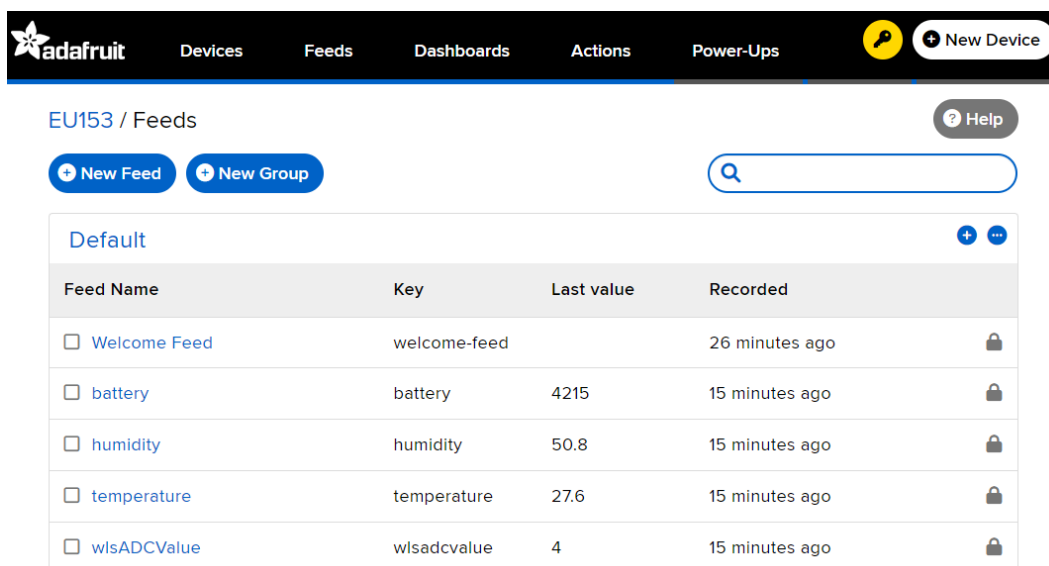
adafruit Devices Feeds Dashboards Actions Power-Ups New Device

EU153 / Feeds

Help

New Feed New Group

Default

| Feed Name | Key | Last value | Recorded |
|---|---|---|---|
| Welcome Feed | welcome-feed | | 26 minutes ago |
| battery | battery | 4215 | 15 minutes ago |
| humidity | humidity | 50.8 | 15 minutes ago |
| temperature | temperature | 27.6 | 15 minutes ago |
| wlsADCValue | wlsadcvalue | 4 | 15 minutes ago |